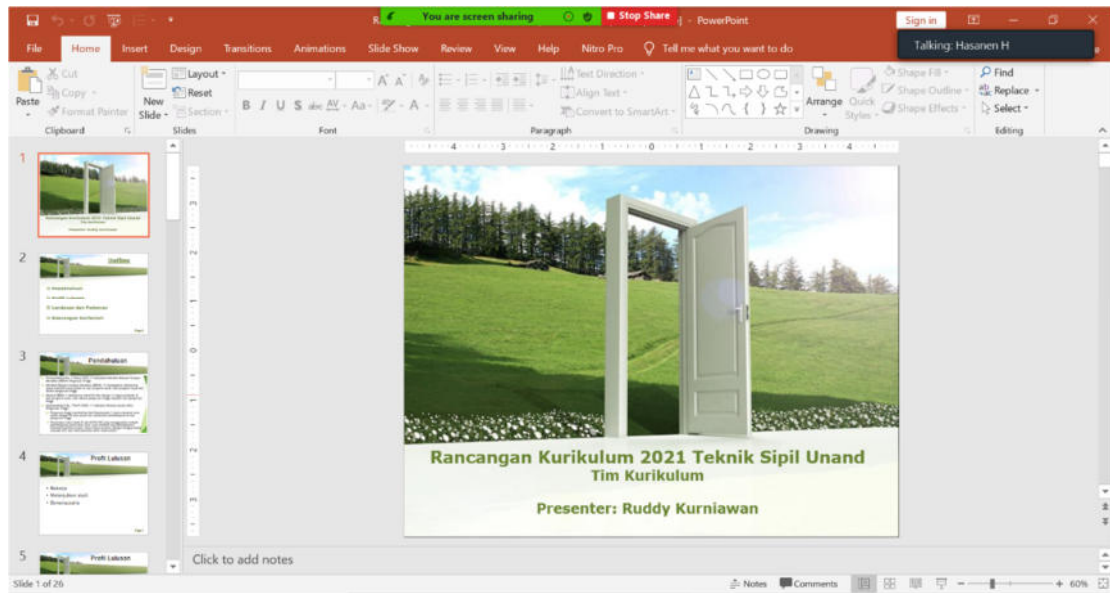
You are screen sharing
Stop Share
PowerPoint
Sign in
Talking: Hasanen H

File Home Insert Design Transitions Animations Slide Show Review View Help Nitro Pro Tell me what you want to do

Paste
Cut
Copy
Format Painter
Clipboard
New Slide
Layout
Reset
Section
Slides
B I U S
Font
Text Direction
Align Text
Convert to SmartArt
Paragraph
Arrange
Quick Styles
Shape Fill
Shape Outline
Shape Effects
Drawing
Find
Replace
Select
Editing

1
2 Outline
3 Pendahuluan
4 Profil Lulusan
5 Profil Lulusan

Rancangan Kurikulum 2021 Teknik Sipil Unand
Tim Kurikulum

Presenter: Ruddy Kurniawan

Click to add notes

Slide 1 of 26
Notes
Comments
60%